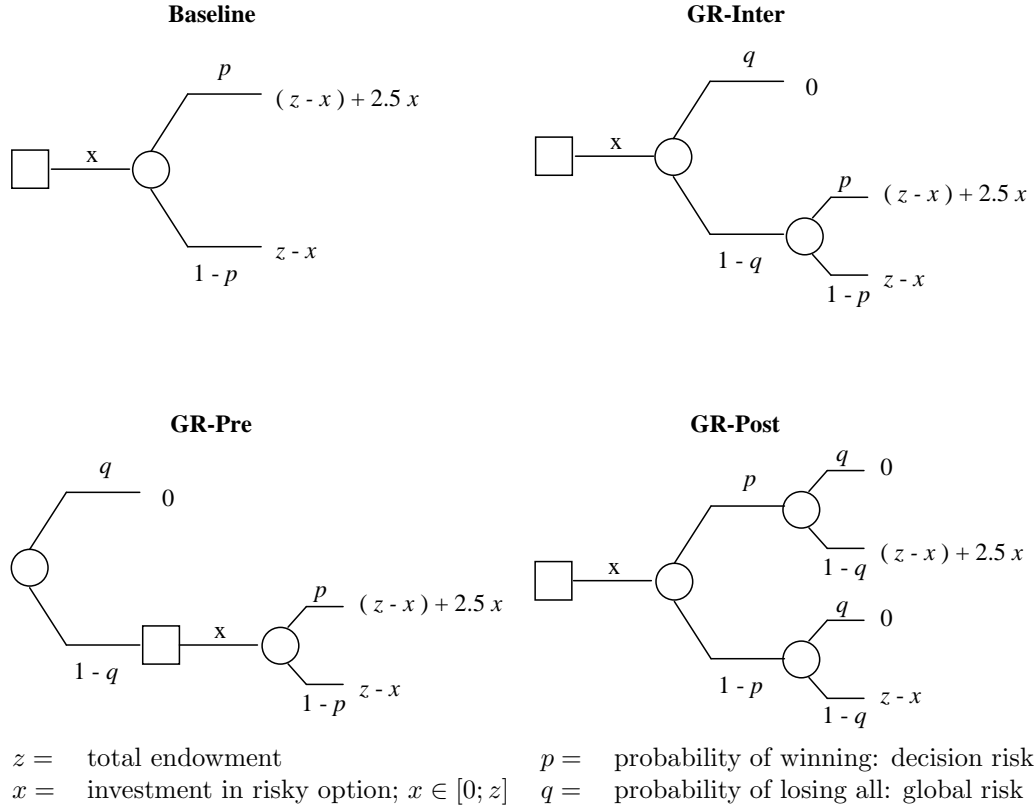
**Baseline**

x

$p$

$(z - x) + 2.5x$

$1 - p$

$z - x$

**GR-Inter**

x

$q$

0

$1 - q$

$p$

$(z - x) + 2.5x$

$1 - p$

$z - x$

**GR-Pre**

$q$

0

$1 - q$

x

$p$

$(z - x) + 2.5x$

$1 - p$

$z - x$

**GR-Post**

x

$p$

$q$

0

$1 - q$

$(z - x) + 2.5x$

$1 - p$

$q$

0

$1 - q$

$z - x$

$z =$ total endowment

$x =$ investment in risky option; $x \in [0; z]$

$p =$ probability of winning: decision risk

$q =$ probability of losing all: global risk